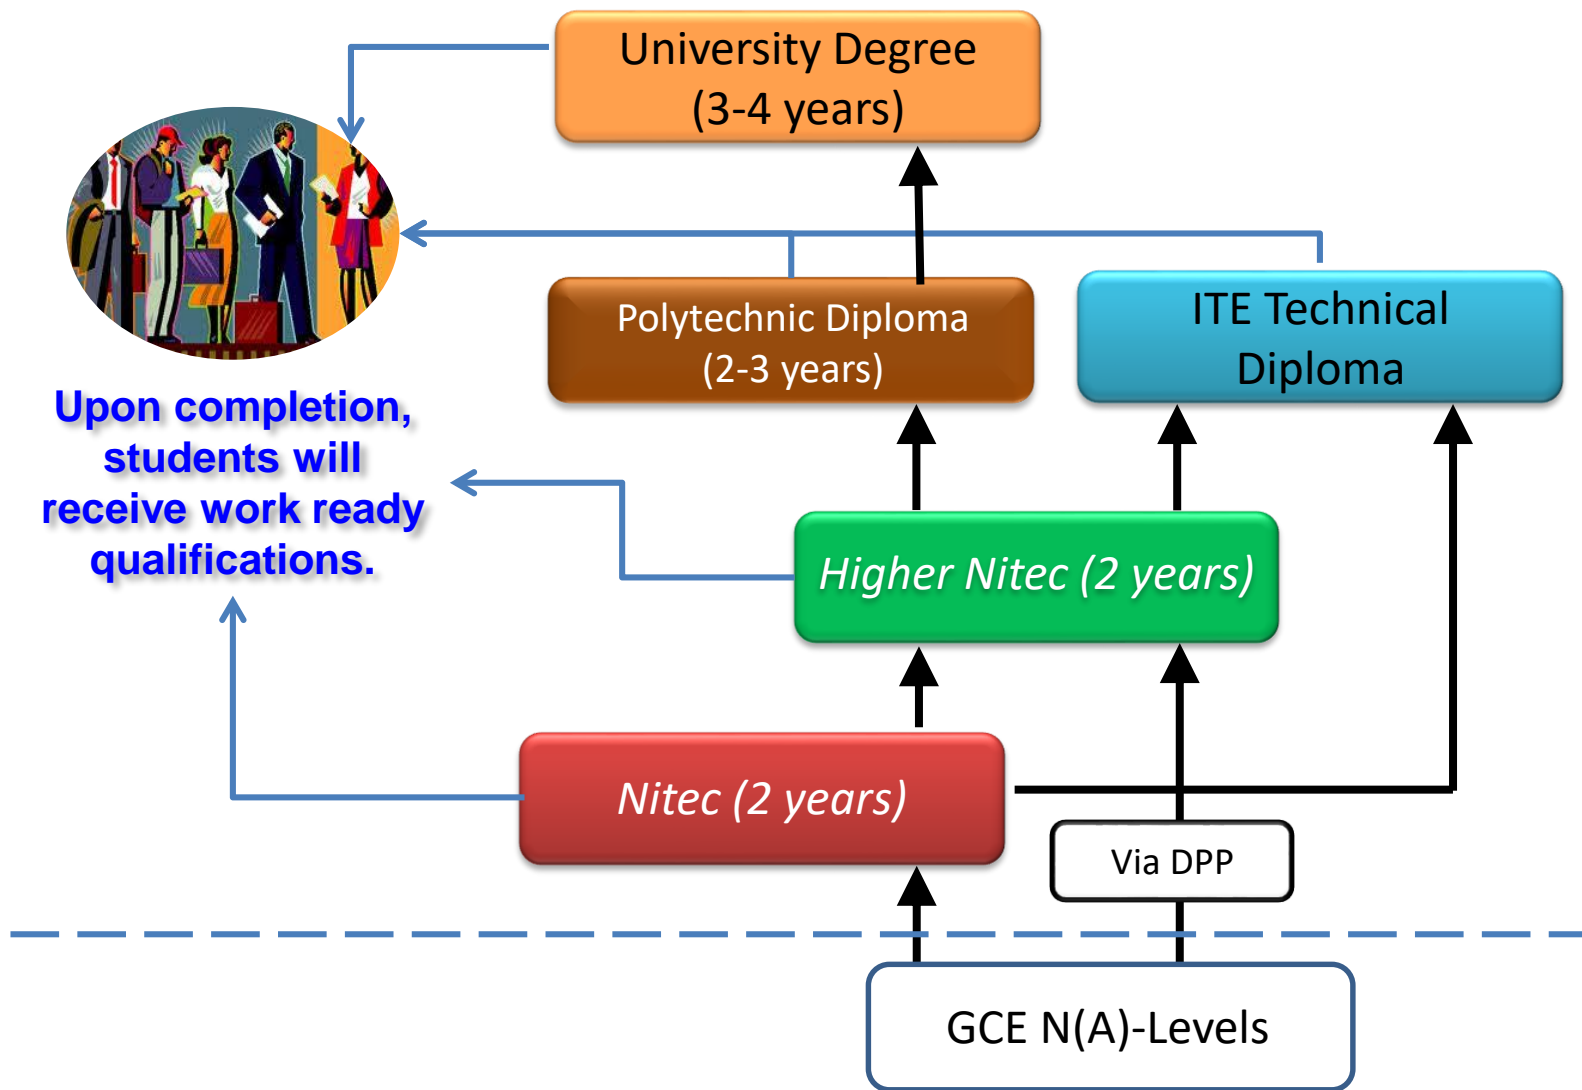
University Degree
(3-4 years)

Polytechnic Diploma
(2-3 years)

ITE Technical Diploma

Upon completion, students will receive work ready qualifications.

Higher Nitec (2 years)

Nitec (2 years)

Via DPP

GCE N(A)-Levels